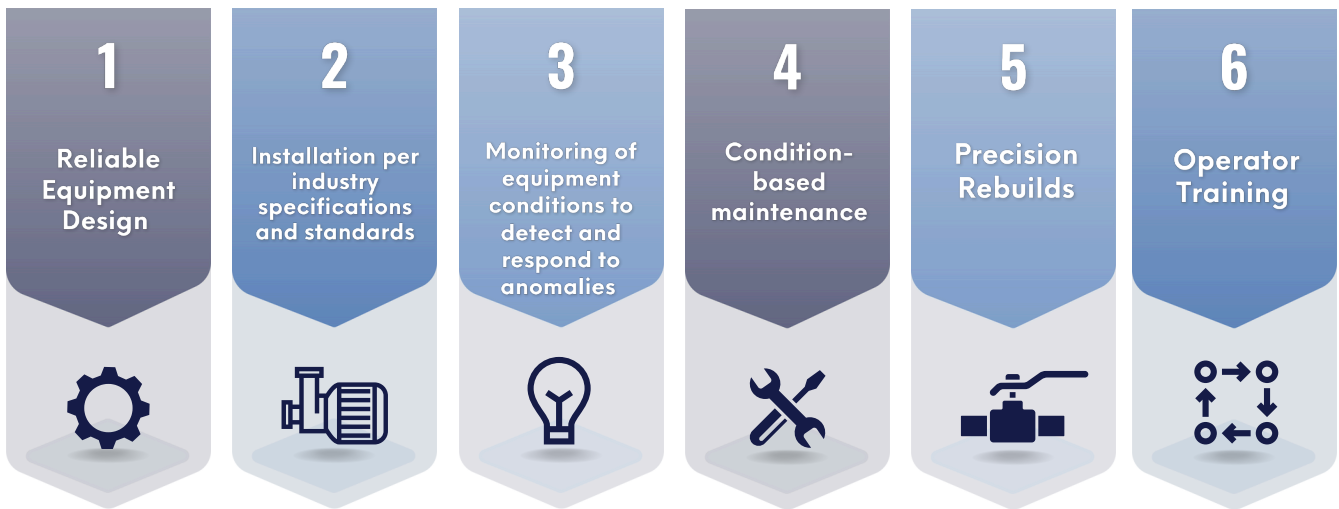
1

Reliable Equipment Design

2

Installation per industry specifications and standards

3

Monitoring of equipment conditions to detect and respond to anomalies

4

Condition-based maintenance

5

Precision Rebuilds

6

Operator Training